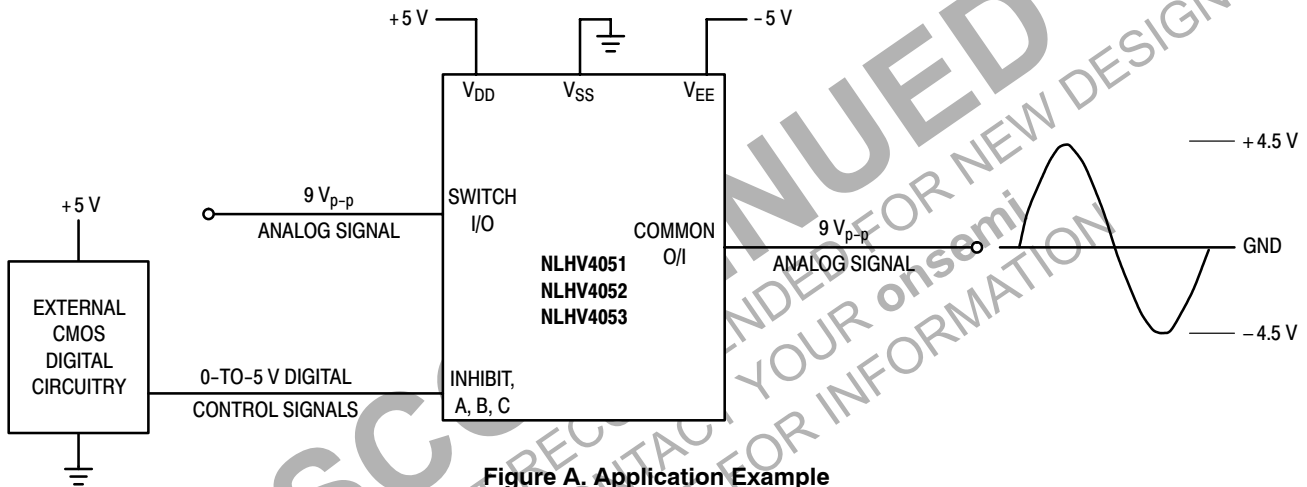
+5 V

$V_{DD}$

$V_{SS}$

–5 V

$V_{EE}$

+4.5 V

+5 V

$9\ V_{p-p}$

ANALOG SIGNAL

SWITCH I/O

COMMON O/I

$9\ V_{p-p}$

ANALOG SIGNAL

GND

EXTERNAL CMOS DIGITAL CIRCUITRY

NLHV4051
NLHV4052
NLHV4053

–4.5 V

0–TO–5 V DIGITAL

CONTROL SIGNALS

INHIBIT, A, B, C

DISCONTINUED
NOT RECOMMENDED FOR NEW DESIGN
CONTACT YOUR onsemi
REP FOR INFORMATION

Figure A. Application Example